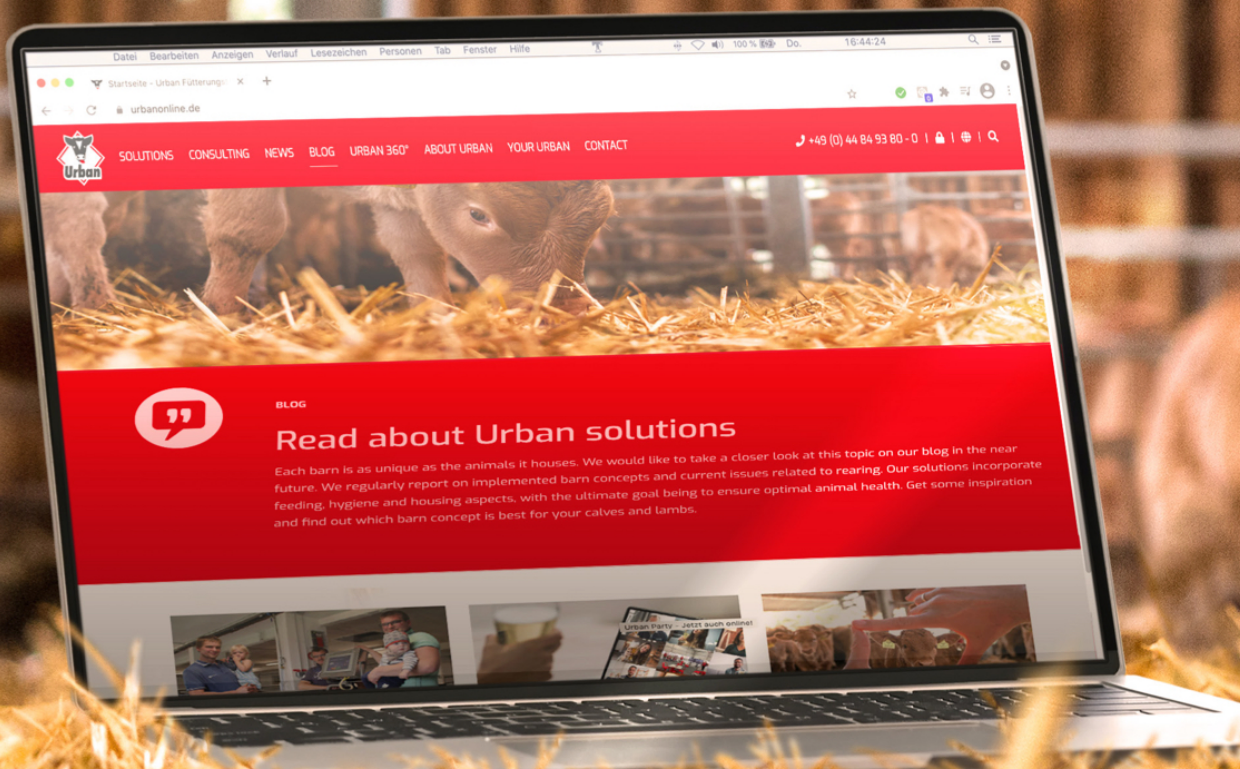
Datei Bearbeiten Anzeigen Verlauf Lesezeichen Personen Tab Fenster Hilfe
100 % Do. 16:44:24

Startseite - Urban Fütterungs

urbanonline.de

Urban

SOLUTIONS CONSULTING NEWS BLOG URBAN 360° ABOUT URBAN YOUR URBAN CONTACT

+49 (0) 44 84 93 80 - 0

BLOG

Read about Urban solutions

Each barn is as unique as the animals it houses. We would like to take a closer look at this topic on our blog in the near future. We regularly report on implemented barn concepts and current issues related to rearing. Our solutions incorporate feeding, hygiene and housing aspects, with the ultimate goal being to ensure optimal animal health. Get some inspiration and find out which barn concept is best for your calves and lambs.

Urban Party - Jetzt auch online!